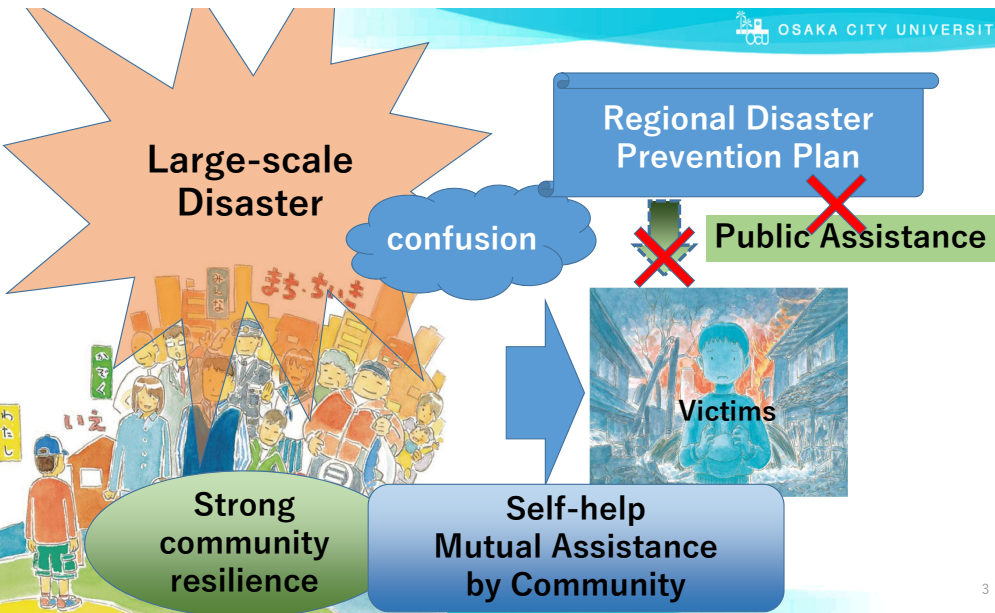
OSAKA CITY UNIVERSIT

Large-scale Disaster

confusion

Regional Disaster Prevention Plan

Public Assistance

まち・ちいき

みんな

かぞく

いえ

わたし

Victims

Strong community resilience

Self-help Mutual Assistance by Community

3